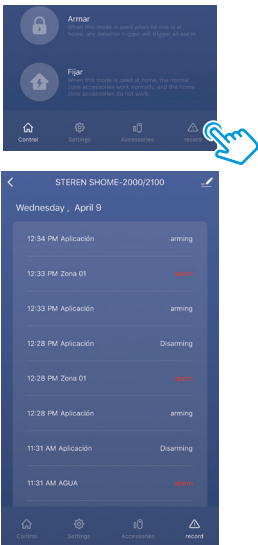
Armar

When this mode is used when no one is at home, any detector trigger will trigger an alarm.

Fijar

When this mode is used at home, the normal zone accessories work normally, and the home zone accessories do not work.

Control Settings Accessories record

STEREN SHOME-2000/2100

Wednesday , April 9

12:34 PM Aplicación arming

12:33 PM Zona 01 alarm

12:33 PM Aplicación arming

12:28 PM Aplicación Disarming

12:28 PM Zona 01 alarm

12:28 PM Aplicación arming

11:31 AM Aplicación Disarming

11:31 AM AGUA alarm

Control Settings Accessories record